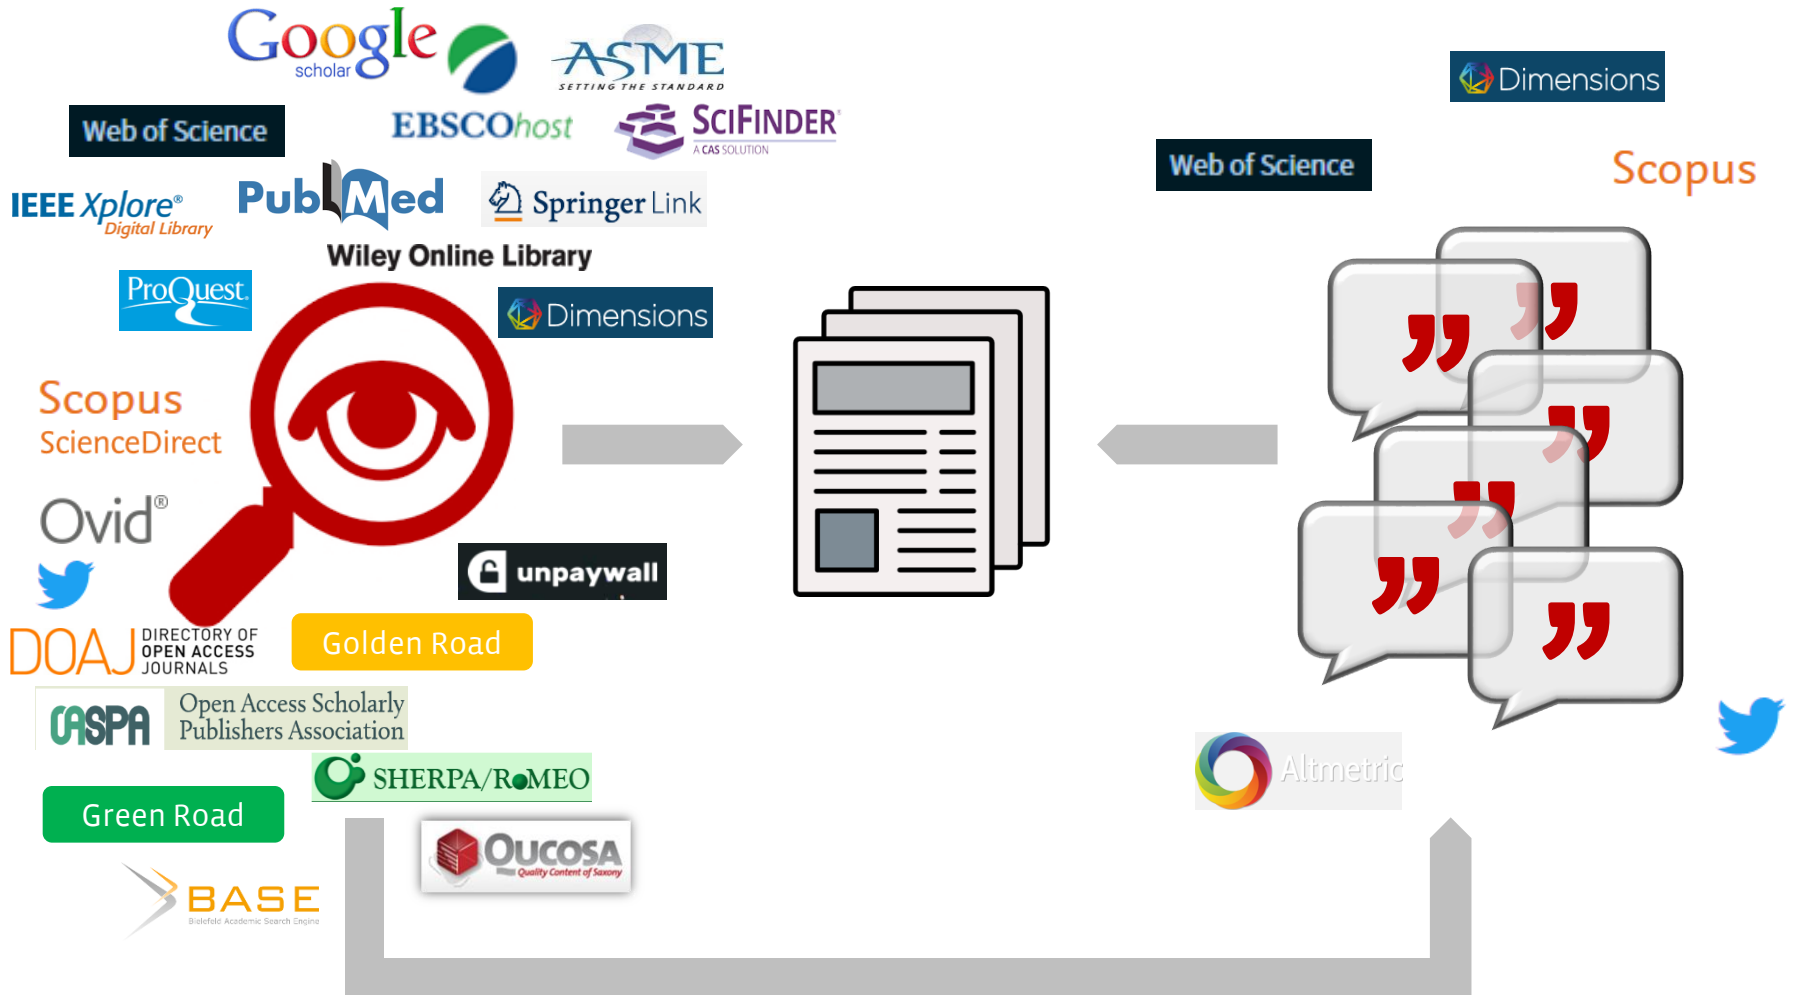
Google scholar

ASME
SETTING THE STANDARD

Web of Science

EBSCOhost

SCIFINDER
A CAS SOLUTION

IEEE Xplore®
Digital Library

PubMed

Springer Link

Wiley Online Library

ProQuest

Dimensions

Scopus
ScienceDirect

Ovid®

unpaywall

DOAJ DIRECTORY OF OPEN ACCESS JOURNALS

Golden Road

OASPA Open Access Scholarly Publishers Association

SHERPA/RoMEO

Green Road

QUCOSA Quality Content of Saxony

BASE
Bielefeld Academic Search Engine

Dimensions

Web of Science

Scopus

Altmetric